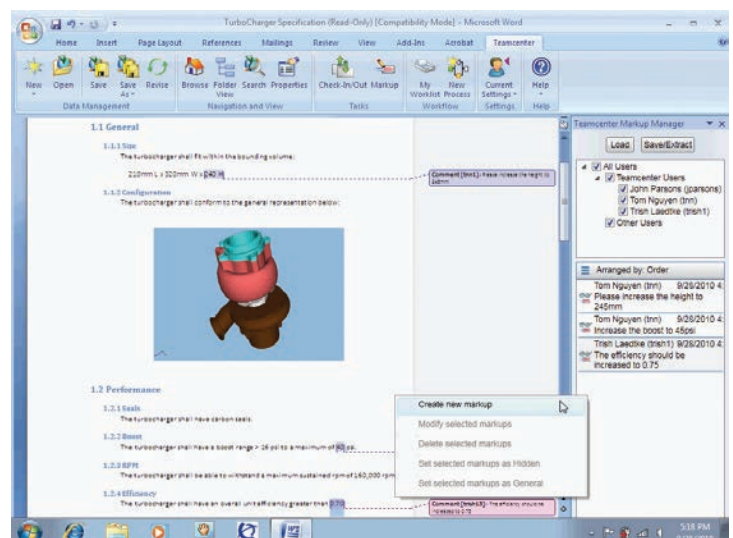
TurboCharger Specification (Read-Only) [Compatibility Mode] - Microsoft Word

Home Insert Page Layout References Mailings Review View Add-Ins Acrobat Teamcenter

New Open Save Save As Revise
Data Management
Browse Folder View Search Properties
Navigation and View
Check-In/Out Markup
Tasks
My Worklist New Process
Workflow
Current Settings
Settings
Help
Help

1.1 General

1.1.1 Size

The turbocharger shall fit within the bounding volume:

210mm L x 320mm W x 240 H

Comment [tnn1]: Please increase the height to 245mm

1.1.2 Configuration

The turbocharger shall conform to the general representation below:

1.2 Performance

1.2.1 Seals

The turbocharger shall have carbon seals.

1.2.2 Boost

The turbocharger shall have a boost range > 16 psi to a maximum of 40 psi.

1.2.3 RPM

The turbocharger shall be able to withstand a maximum sustained rpm of 160,000 rpm

1.2.4 Efficiency

The turbocharger shall have an overall unit efficiency greater than 0.70

Comment [trish1]: The efficiency should be increased to 0.75

Create new markup
Modify selected markups
Delete selected markups
Set selected markups as Hidden
Set selected markups as General

Teamcenter Markup Manager

Load Save/Extract

All Users
Teamcenter Users
John Parsons (jparsons)
Tom Nguyen (tnn)
Trish Laedtke (trish1)
Other Users

Arranged by: Order

Tom Nguyen (tnn) 9/28/2010 4:
Please increase the height to 245mm

Tom Nguyen (tnn) 9/28/2010 4:
Increase the boost to 45psi

Trish Laedtke (trish1) 9/28/2010 4:
The efficiency should be increased to 0.75

5:18 PM